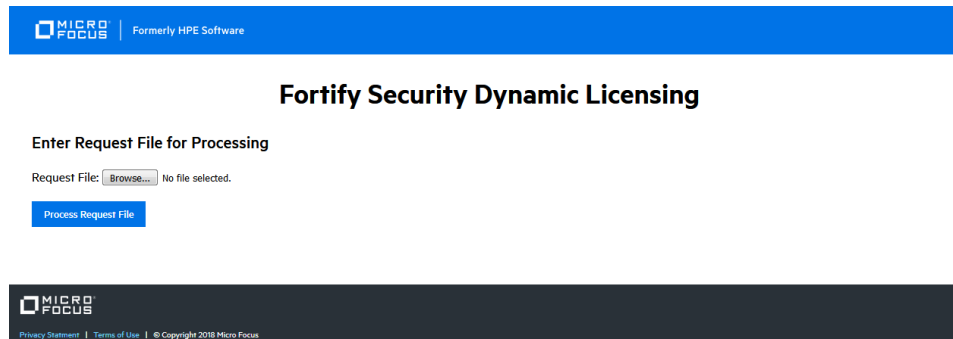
MICRO FOCUS | Formerly HPE Software

Fortify Security Dynamic Licensing

Enter Request File for Processing

Request File: Browse... No file selected.

Process Request File

MICRO FOCUS

Privacy Statement | Terms of Use | © Copyright 2018 Micro Focus